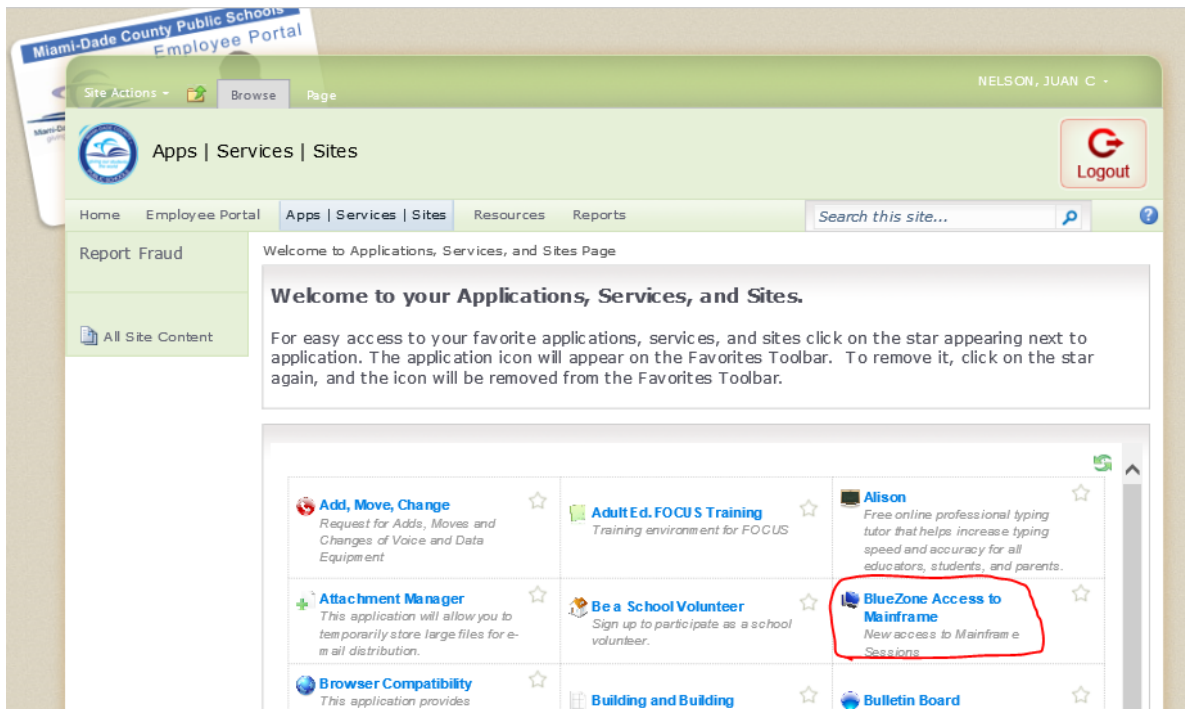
Miami-Dade County Public Schools
Employee Portal

Site Actions
Browse
Page
NELSON, JUAN C

Apps | Services | Sites

Logout

Home
Employee Portal
Apps | Services | Sites
Resources
Reports
Search this site...

Report Fraud

All Site Content

Welcome to Applications, Services, and Sites Page

Welcome to your Applications, Services, and Sites.

For easy access to your favorite applications, services, and sites click on the star appearing next to application. The application icon will appear on the Favorites Toolbar. To remove it, click on the star again, and the icon will be removed from the Favorites Toolbar.

| | | |
|---|---|---|
| Add, Move, Change Request for Adds, Moves and Changes of Voice and Data Equipment | Adult Ed. FOCUS Training Training environment for FOCUS | Alison Free online professional typing tutor that helps increase typing speed and accuracy for all educators, students, and parents. |
| Attachment Manager This application will allow you to temporarily store large files for e-mail distribution. | Be a School Volunteer Sign up to participate as a school volunteer. | BlueZone Access to Mainframe New access to Mainframe Sessions |
| Browser Compatibility This application provides | Building and Building | Bulletin Board |